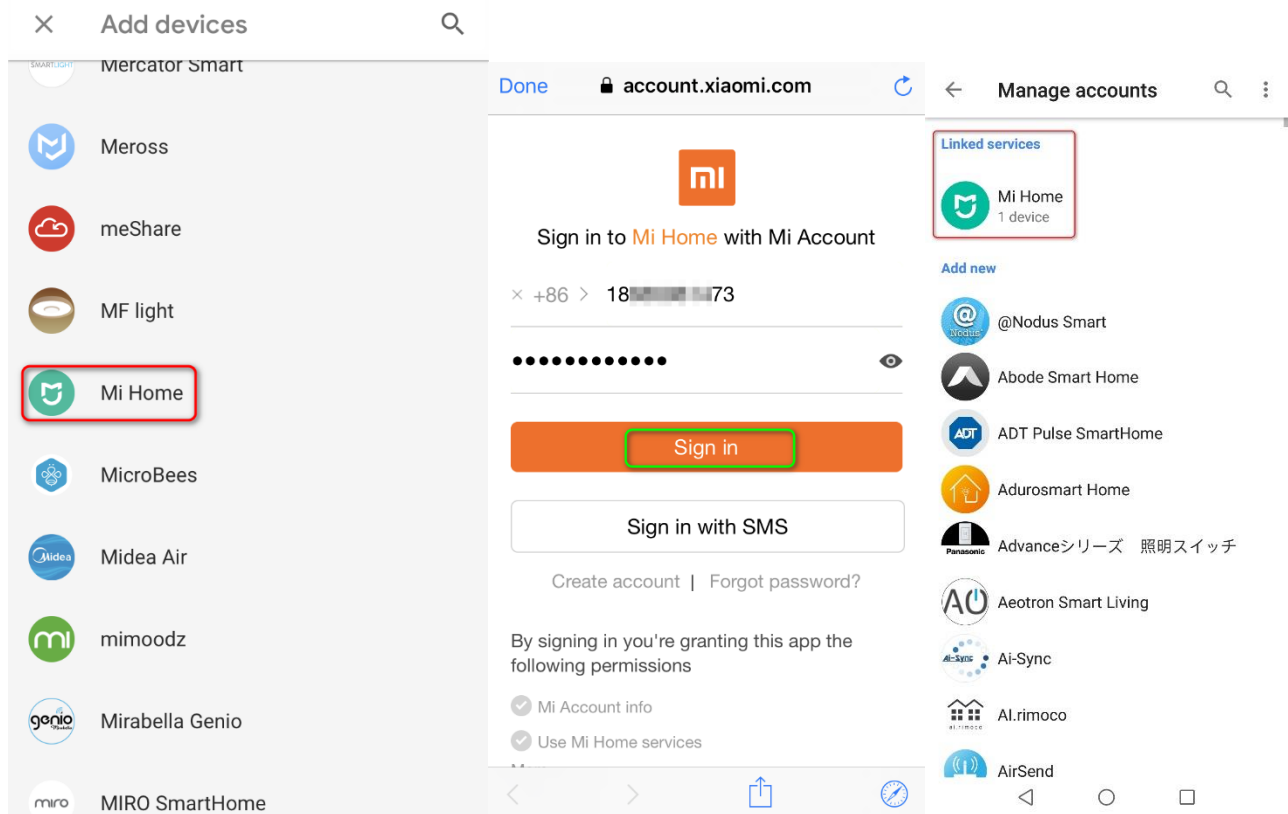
× Add devices

SMARTLIGHT Mercator Smart

Meross

meShare

MF light

Mi Home

MicroBees

Midea Midea Air

mi mimoodz

genio Mirabella Genio

miro MIRO SmartHome

Done account.xiaomi.com

MI

Sign in to Mi Home with Mi Account

× +86 > 18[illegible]73

••••••••••••

Sign in

Sign in with SMS

Create account | Forgot password?

By signing in you're granting this app the following permissions

Mi Account info

Use Mi Home services

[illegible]

← Manage accounts

Linked services

Mi Home
1 device

Add new

@ Nodus @Nodus Smart

Abode Smart Home

ADT ADT Pulse SmartHome

Adurosmart Home

Panasonic Advanceシリーズ 照明スイッチ

Aeotron Smart Living

Ai-Sync Ai-Sync

ai.rimoco AI.rimoco

AirSend